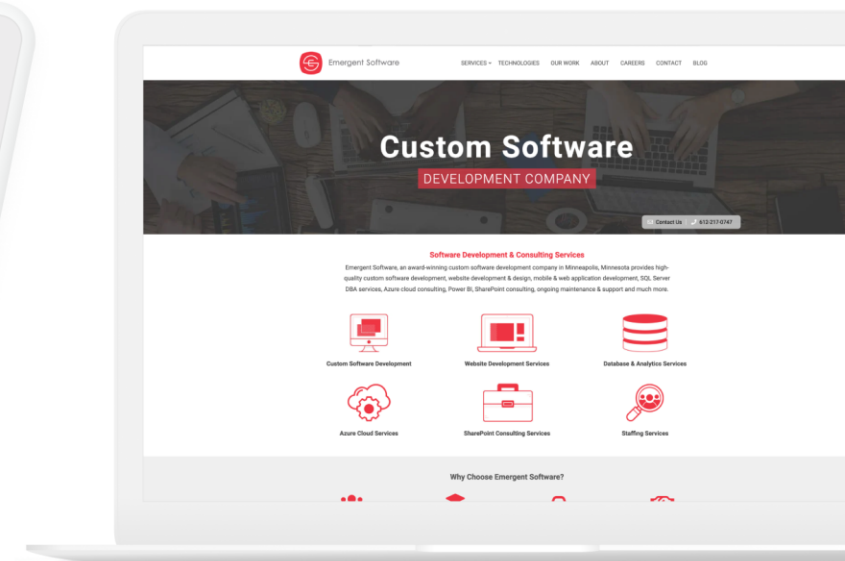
Emergent Software

SERVICES TECHNOLOGIES OUR WORK ABOUT CAREERS CONTACT BLOG

Custom Software

DEVELOPMENT COMPANY

Contact Us 612-217-0747

Software Development & Consulting Services

Emergent Software, an award-winning custom software development company in Minneapolis, Minnesota provides high-quality custom software development, website development & design, mobile & web application development, SQL Server DBA services, Azure cloud consulting, Power BI, SharePoint consulting, ongoing maintenance & support and much more.

Custom Software Development

Website Development Services

Database & Analytics Services

Azure Cloud Services

SharePoint Consulting Services

Staffing Services

Why Choose Emergent Software?